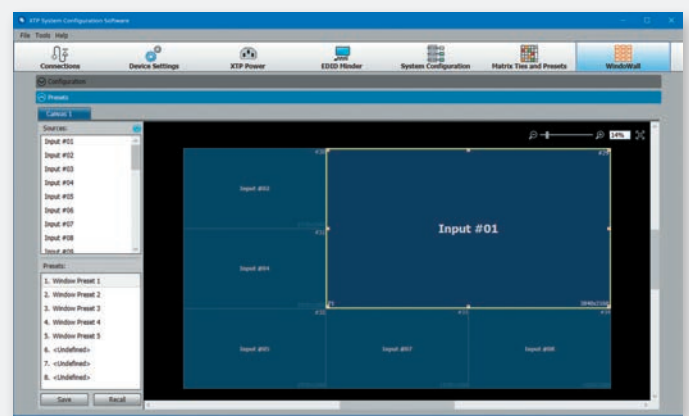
XTP System Configuration Software

File Tools Help

Connections

Device Settings

XTP Power

EDID Minder

System Configuration

Matrix Ties and Presets

WindoWall

Configuration

Presets

Canvas 1

Sources:

Input #01

Input #02

Input #03

Input #04

Input #05

Input #06

Input #07

Input #08

Input #09

Presets:

1. Window Preset 1

2. Window Preset 2

3. Window Preset 3

4. Window Preset 4

5. Window Preset 5

6. <Undefined>

7. <Undefined>

8. <Undefined>

Save

Recall

34%

Input #02

Input #04

Input #01

Input #05

Input #07

Input #08

3840x2160